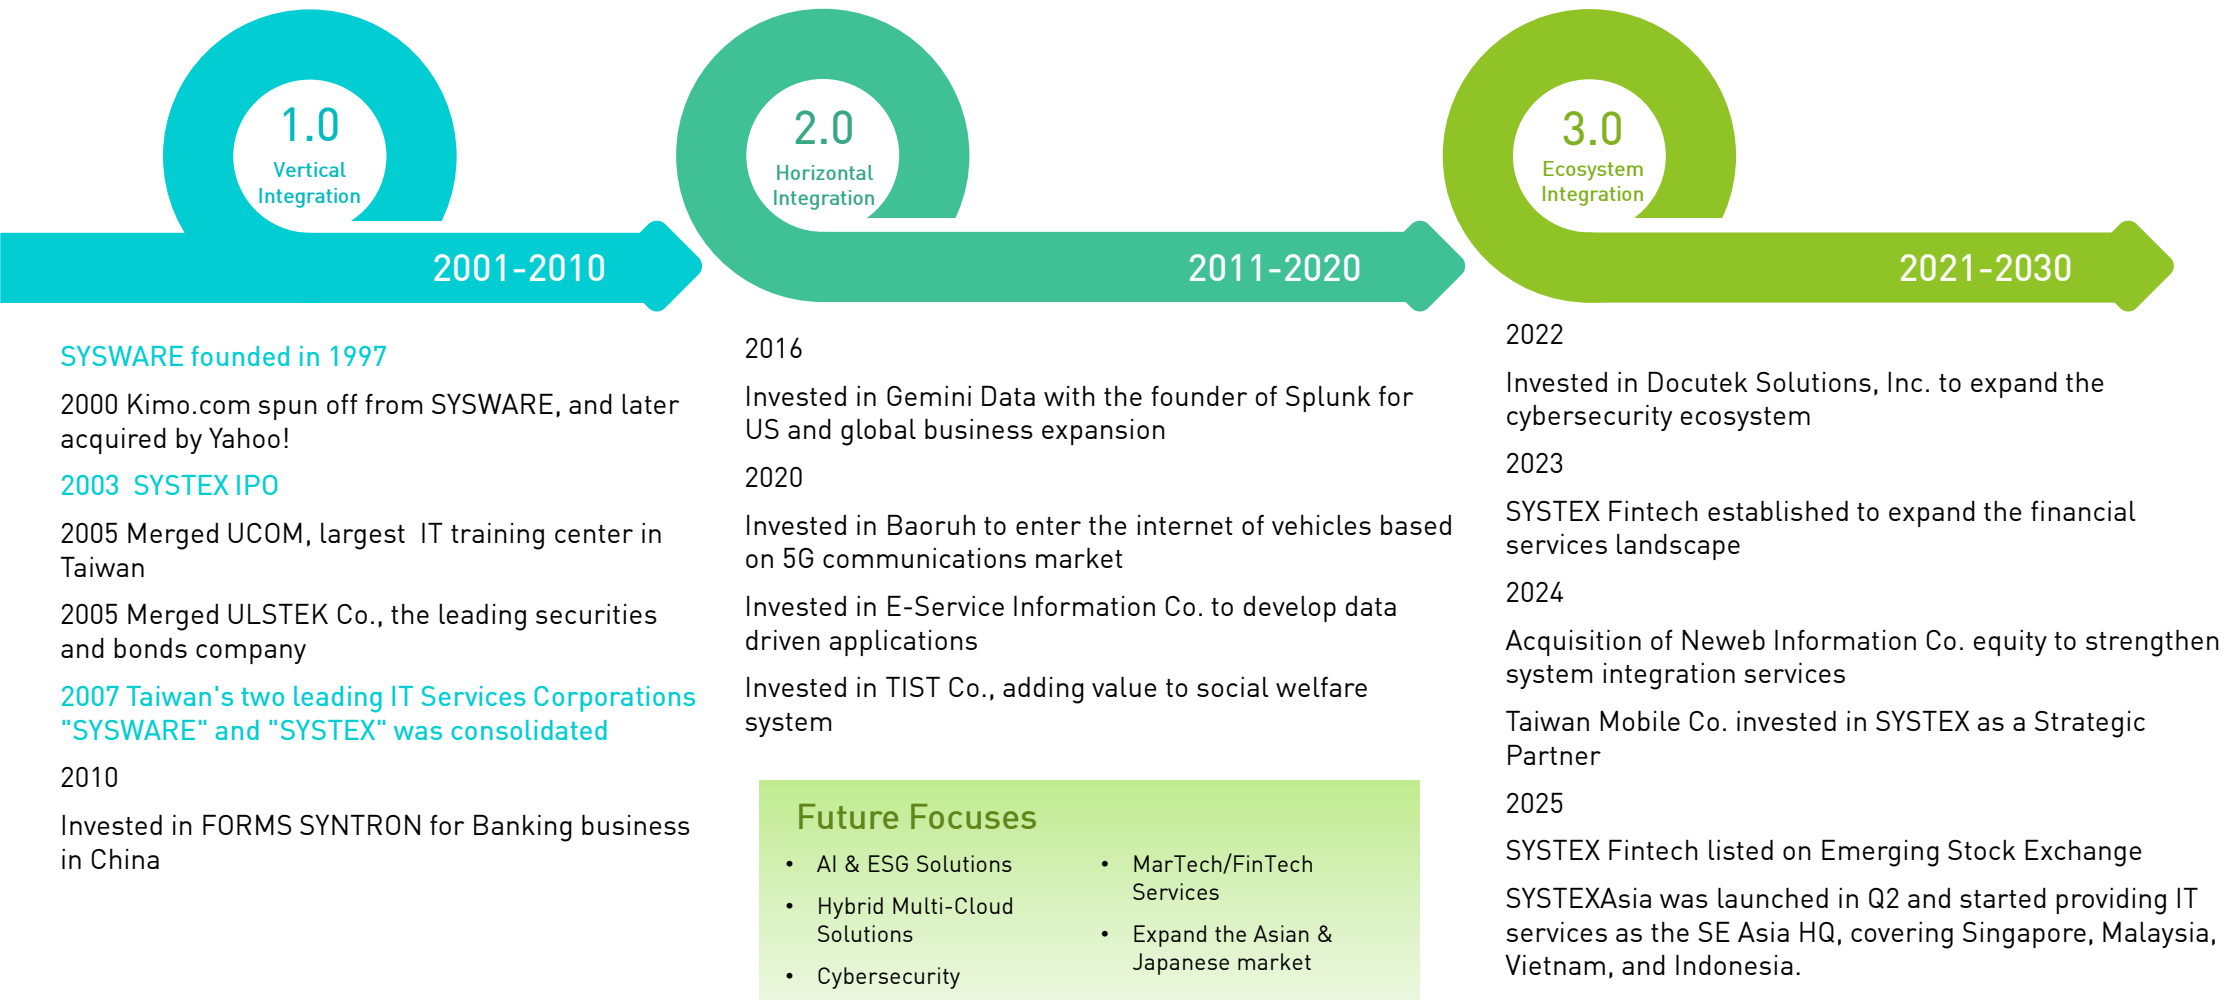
1.0
Vertical Integration

2001-2010

2.0
Horizontal Integration

2011-2020

3.0
Ecosystem Integration

2021-2030

SYSWARE founded in 1997

2000 Kimo.com spun off from SYSWARE, and later acquired by Yahoo!

2003 SYSTEX IPO

2005 Merged UCOM, largest IT training center in Taiwan

2005 Merged ULSTEK Co., the leading securities and bonds company

2007 Taiwan's two leading IT Services Corporations "SYSWARE" and "SYSTEX" was consolidated

2010

Invested in FORMS SYNTRON for Banking business in China

2016

Invested in Gemini Data with the founder of Splunk for US and global business expansion

2020

Invested in Baoruh to enter the internet of vehicles based on 5G communications market

Invested in E-Service Information Co. to develop data driven applications

Invested in TIST Co., adding value to social welfare system

Future Focuses

• AI & ESG Solutions
• Hybrid Multi-Cloud Solutions
• Cybersecurity
• MarTech/FinTech Services
• Expand the Asian & Japanese market

2022

Invested in Docutek Solutions, Inc. to expand the cybersecurity ecosystem

2023

SYSTEX Fintech established to expand the financial services landscape

2024

Acquisition of Neweb Information Co. equity to strengthen system integration services

Taiwan Mobile Co. invested in SYSTEX as a Strategic Partner

2025

SYSTEX Fintech listed on Emerging Stock Exchange

SYSTEXAsia was launched in Q2 and started providing IT services as the SE Asia HQ, covering Singapore, Malaysia, Vietnam, and Indonesia.